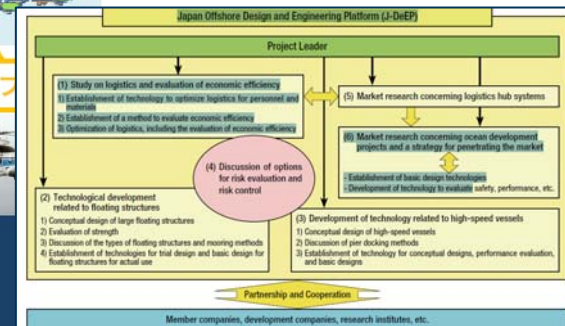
Japan Offshore Design and Engineering Platform (J-DeEP)

Project Leader

(1) Study on logistics and evaluation of economic efficiency
1) Establishment of technology to optimize logistics for personnel and materials
2) Establishment of a method to evaluate economic efficiency
3) Optimization of logistics, including the evaluation of economic efficiency

(5) Market research concerning logistics hub systems

(6) Market research concerning ocean development projects and a strategy for penetrating the market
- Establishment of basic design technologies
- Development of technology to evaluate safety, performance, etc.

(4) Discussion of options for risk evaluation and risk control

(2) Technological development related to floating structures
1) Conceptual design of large floating structures
2) Evaluation of strength
3) Discussion of the types of floating structures and mooring methods
4) Establishment of technologies for trial design and basic design for floating structures for actual use

(3) Development of technology related to high-speed vessels
1) Conceptual design of high-speed vessels
2) Discussion of pier docking methods
3) Establishment of technology for conceptual designs, performance evaluation, and basic designs

Partnership and Cooperation

Member companies, development companies, research institutes, etc.